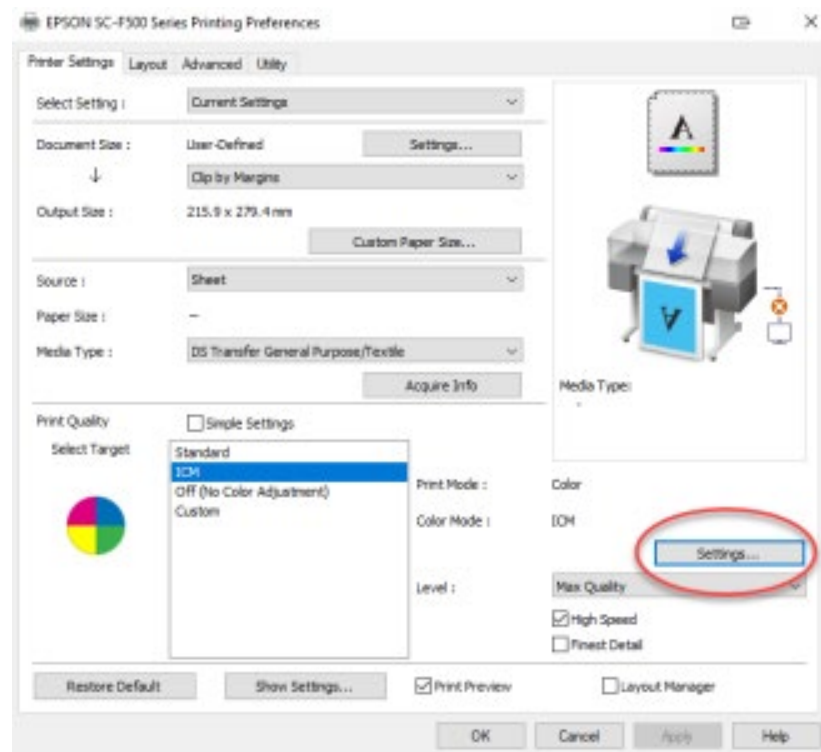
EPSON SC-F500 Series Printing Preferences

Printer Settings | Layout | Advanced | Utility

Select Setting : Current Settings

Document Size : User-Defined Settings...

↓ Clip by Margins

Output Size : 215.9 x 279.4 mm

Custom Paper Size...

Source : Sheet

Paper Size : –

Media Type : DS Transfer General Purpose/Textile

Acquire Info

Media Type:

Print Quality Simple Settings

Select Target

Standard
ICM
Off (No Color Adjustment)
Custom

Print Mode : Color

Color Mode : ICM

Settings...

Level : Max Quality

High Speed

Finest Detail

Restore Default Show Settings... Print Preview Layout Manager

OK Cancel Apply Help